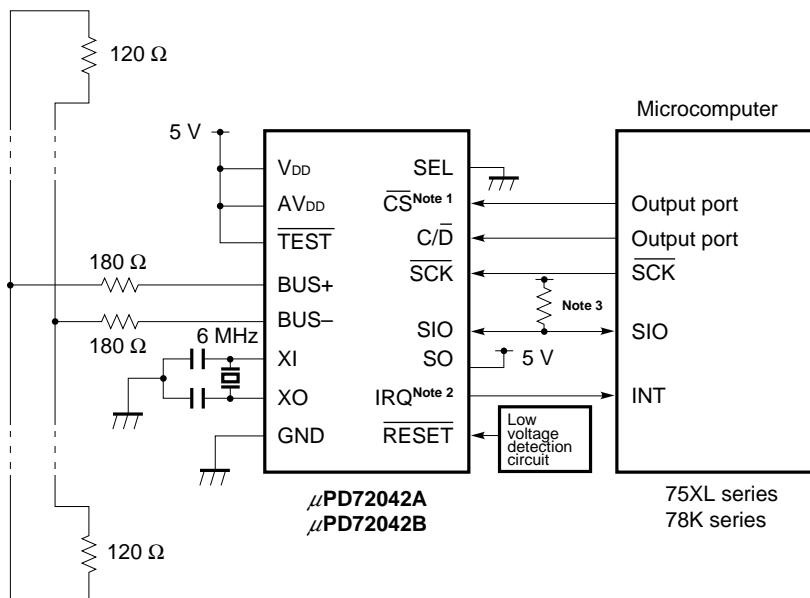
120 Ω

Microcomputer

5 V

$V_{DD}$

SEL

$AV_{DD}$

$\overline{CS}$Note 1

Output port

$\overline{TEST}$

$C/\overline{D}$

Output port

180 Ω

BUS+

$\overline{SCK}$

$\overline{SCK}$

Note 3

BUS–

SIO

SIO

180 Ω

6 MHz

XI

SO

5 V

XO

IRQNote 2

INT

GND

$\overline{RESET}$

Low voltage detection circuit

μPD72042A
μPD72042B

75XL series
78K series

120 Ω